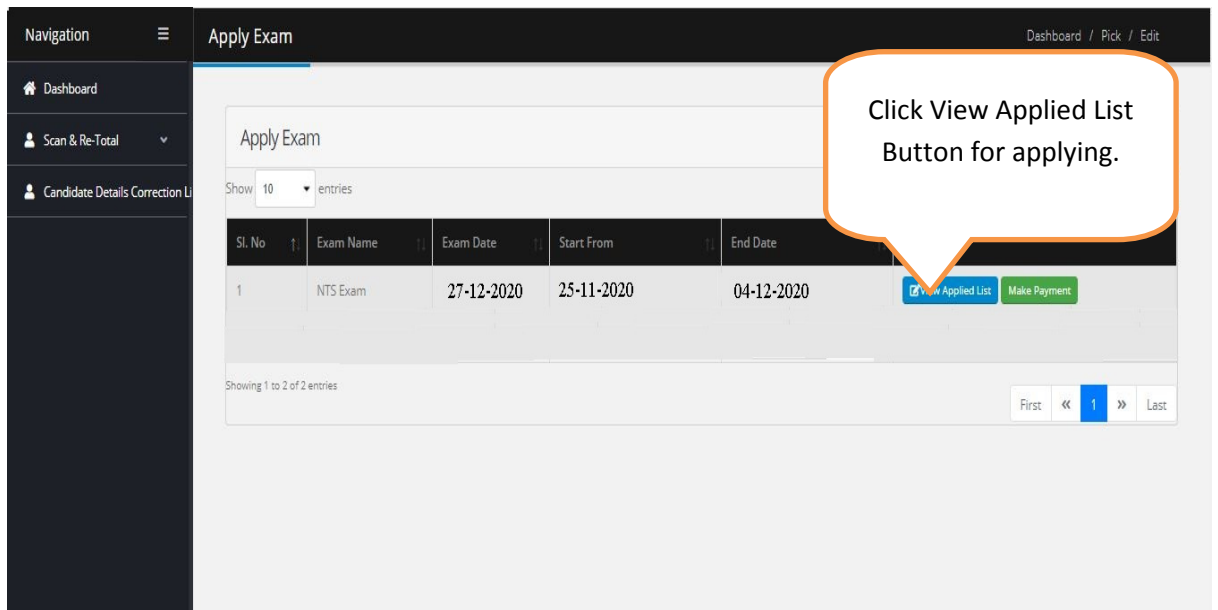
Navigation

Dashboard

Scan & Re-Total

Candidate Details Correction Li

Apply Exam

Dashboard / Pick / Edit

Click View Applied List Button for applying.

Apply Exam

Show 10 entries

| Sl. No | Exam Name | Exam Date | Start From | End Date | |
|---|---|---|---|---|---|
| 1 | NTS Exam | 27-12-2020 | 25-11-2020 | 04-12-2020 | View Applied List Make Payment |

Showing 1 to 2 of 2 entries

First « 1 » Last